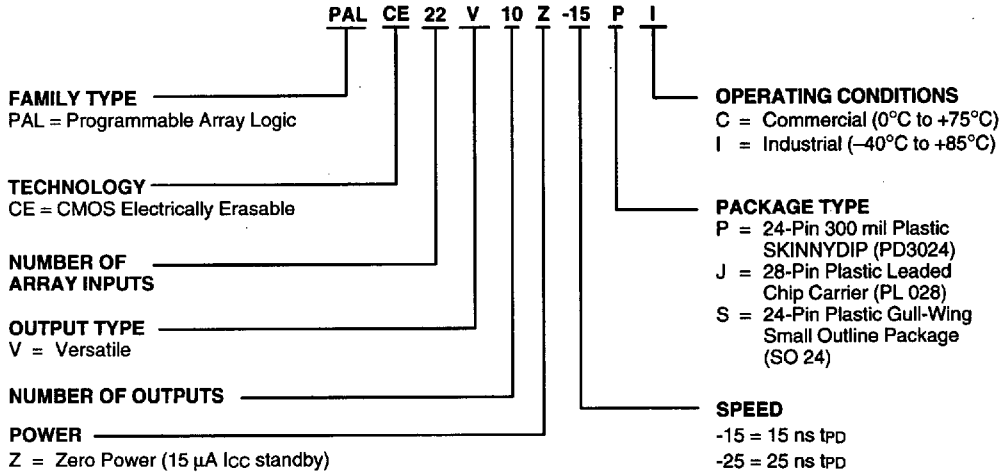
PAL CE 22 V 10 Z -15 P I

FAMILY TYPE
PAL = Programmable Array Logic

TECHNOLOGY
CE = CMOS Electrically Erasable

NUMBER OF ARRAY INPUTS

OUTPUT TYPE
V = Versatile

NUMBER OF OUTPUTS

POWER
Z = Zero Power (15 µA Icc standby)

OPERATING CONDITIONS
C = Commercial (0°C to +75°C)
I = Industrial (–40°C to +85°C)

PACKAGE TYPE
P = 24-Pin 300 mil Plastic SKINNYDIP (PD3024)
J = 28-Pin Plastic Leaded Chip Carrier (PL 028)
S = 24-Pin Plastic Gull-Wing Small Outline Package (SO 24)

SPEED
-15 = 15 ns $t_{PD}$
-25 = 25 ns $t_{PD}$